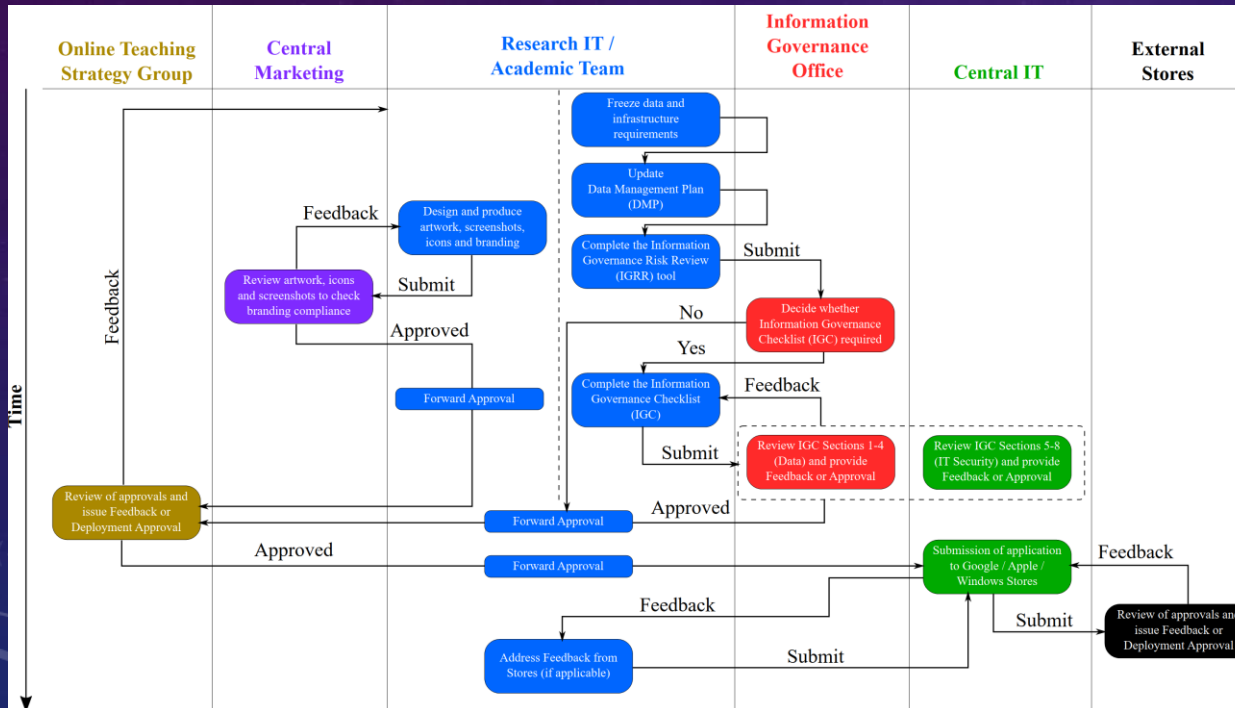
Online Teaching Strategy Group

Central Marketing

Research IT / Academic Team

Information Governance Office

Central IT

External Stores

Time

Freeze data and infrastructure requirements

Update Data Management Plan (DMP)

Complete the Information Governance Risk Review (IGRR) tool

Submit

Decide whether Information Governance Checklist (IGC) required

No

Yes

Feedback

Design and produce artwork, screenshots, icons and branding

Submit

Review artwork, icons and screenshots to check branding compliance

Approved

Forward Approval

Feedback

Complete the Information Governance Checklist (IGC)

Feedback

Submit

Review IGC Sections 1-4 (Data) and provide Feedback or Approval

Review IGC Sections 5-8 (IT Security) and provide Feedback or Approval

Review of approvals and issue Feedback or Deployment Approval

Forward Approval

Approved

Approved

Forward Approval

Submission of application to Google / Apple / Windows Stores

Feedback

Feedback

Submit

Review of approvals and issue Feedback or Deployment Approval

Address Feedback from Stores (if applicable)

Submit